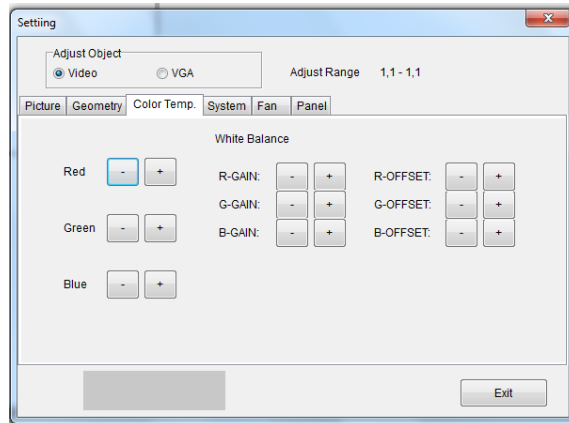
Settiing

Adjust Object
Video
VGA

Adjust Range 1,1 - 1,1

Picture | Geometry | Color Temp. | System | Fan | Panel

White Balance

Red - +
Green - +
Blue - +

R-GAIN: - +
G-GAIN: - +
B-GAIN: - +

R-OFFSET: - +
G-OFFSET: - +
B-OFFSET: - +

Exit